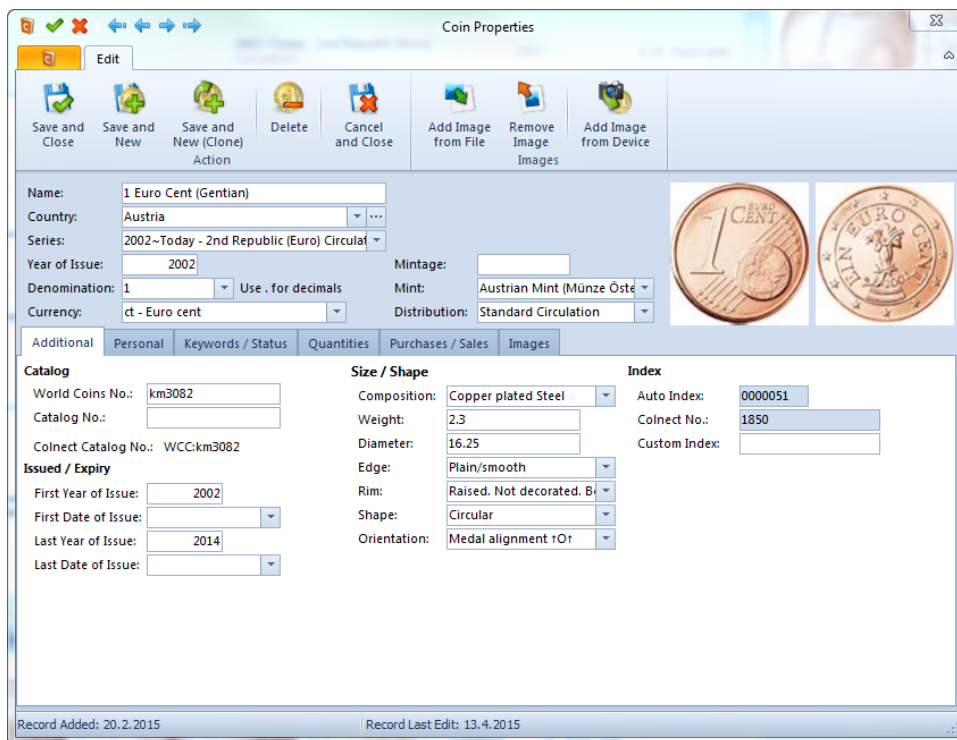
Coin Properties

Edit

Save and Close
Save and New
Save and New (Clone)
Delete
Cancel and Close
Action
Add Image from File
Remove Image
Add Image from Device
Images

Name: 1 Euro Cent (Gentian)
Country: Austria
Series: 2002~Today - 2nd Republic (Euro) Circulat
Year of Issue: 2002
Mintage:
Denomination: 1
Use . for decimals
Mint: Austrian Mint (Münze Öste
Currency: ct - Euro cent
Distribution: Standard Circulation

Additional | Personal | Keywords / Status | Quantities | Purchases / Sales | Images

Catalog
World Coins No.: km3082
Catalog No.:
Colnect Catalog No.: WCC:km3082

Issued / Expiry
First Year of Issue: 2002
First Date of Issue:
Last Year of Issue: 2014
Last Date of Issue:

Size / Shape
Composition: Copper plated Steel
Weight: 2.3
Diameter: 16.25
Edge: Plain/smooth
Rim: Raised. Not decorated. B
Shape: Circular
Orientation: Medal alignment ↑O↑

Index
Auto Index: 0000051
Colnect No.: 1850
Custom Index:

Record Added: 20.2.2015
Record Last Edit: 13.4.2015